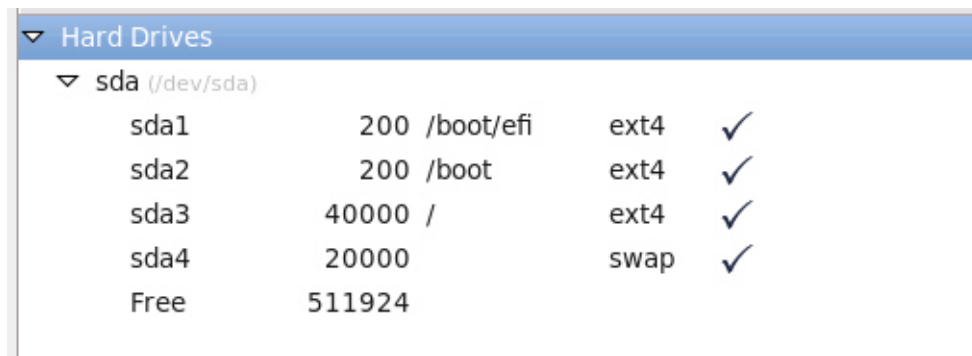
Hard Drives

sda (/dev/sda)

| | | | | |
|---|---|---|---|---|
| sda1 | 200 | /boot/efi | ext4 | ✓ |
| sda2 | 200 | /boot | ext4 | ✓ |
| sda3 | 40000 | / | ext4 | ✓ |
| sda4 | 20000 | | swap | ✓ |
| Free | 511924 | | | |